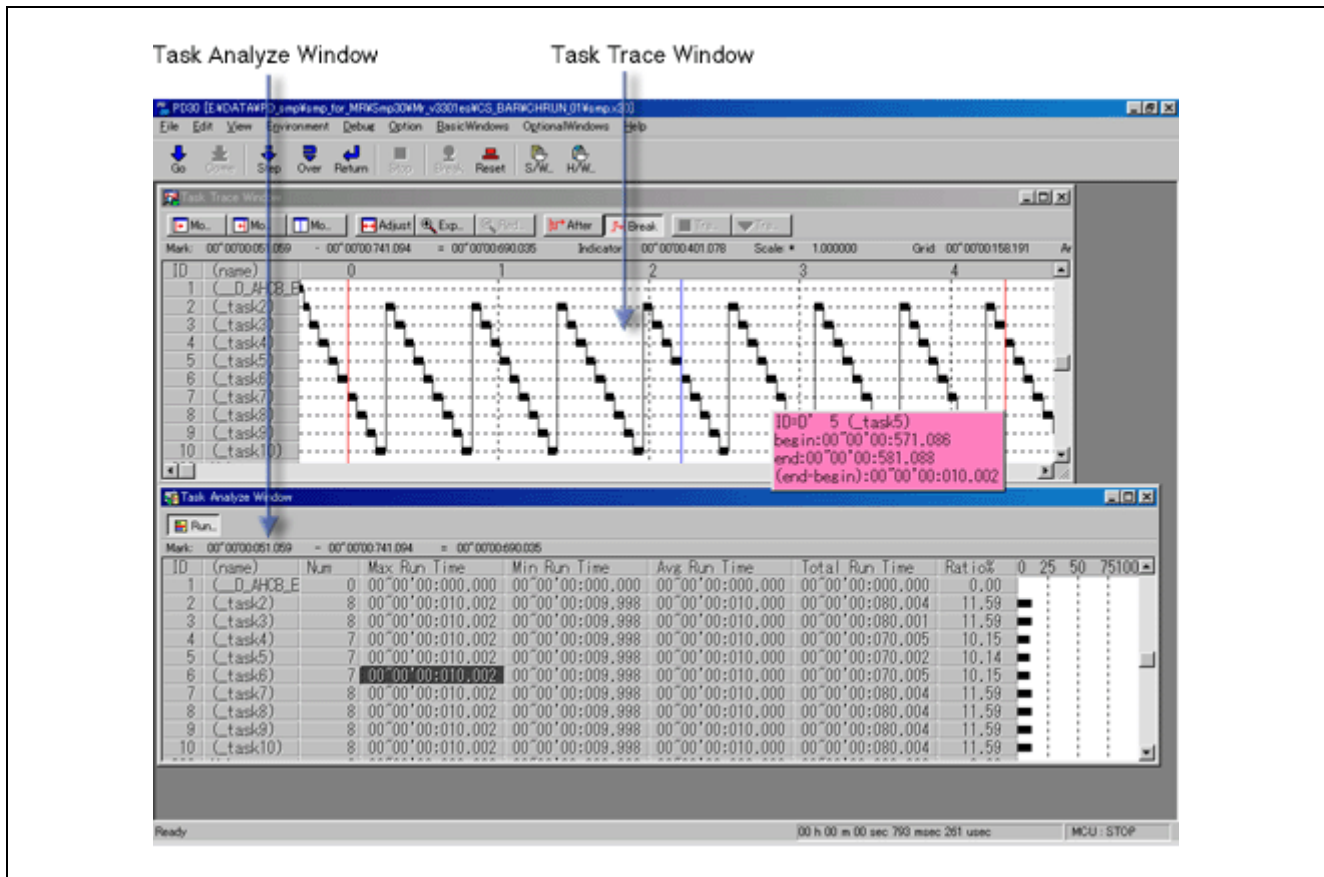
Task Analyze Window

Task Trace Window

PD30 [E:¥DATA¥PD_smp¥smp_for_MR¥Smp30¥Mr_v3301es¥CS_BAR¥CHRUN_01¥smp.x30]

File Edit View Environment Debug Option BasicWindows OptionalWindows Help

Go Come Step Over Return Stop Break Reset S/W. H/W.

Task Trace Window

Mo.. Mo.. Mo.. Adjust Exp.. Red.. After Break Trc.. Trc..

Mark: 00"00'00:051.059 - 00"00'00.741.094 = 00"00'00.690.035 Indicator 00"00'00.401.078 Scale = 1.000000 Grid 00"00'00.158.191 Ar

| ID | (name) |
|---|---|
| 1 | (__D_AHCB_E |
| 2 | (_task2) |
| 3 | (_task3) |
| 4 | (_task4) |
| 5 | (_task5) |
| 6 | (_task6) |
| 7 | (_task7) |
| 8 | (_task8) |
| 9 | (_task9) |
| 10 | (_task10) |

0 1 2 3 4

ID=D" 5 (_task5)
begin:00"00"00:571.086
end:00"00"00:581.088
(end-begin):00"00"00:010.002

Task Analyze Window

Run..

Mark: 00"00'00:051.059 - 00"00'00.741.094 = 00"00'00.690.035

| ID | (name) | Num | Max Run Time | Min Run Time | Avg Run Time | Total Run Time | Ratio% | 0 25 50 75100 |
|---|---|---|---|---|---|---|---|---|
| 1 | (__D_AHCB_E | 0 | 00"00'00:000.000 | 00"00'00:000.000 | 00"00'00:000.000 | 00"00'00:000.000 | 0.00 | |
| 2 | (_task2) | 8 | 00"00'00:010.002 | 00"00'00:009.998 | 00"00'00:010.000 | 00"00'00:080.004 | 11.59 | |
| 3 | (_task3) | 8 | 00"00'00:010.002 | 00"00'00:009.998 | 00"00'00:010.000 | 00"00'00:080.001 | 11.59 | |
| 4 | (_task4) | 7 | 00"00'00:010.002 | 00"00'00:009.998 | 00"00'00:010.000 | 00"00'00:070.005 | 10.15 | |
| 5 | (_task5) | 7 | 00"00'00:010.002 | 00"00'00:009.998 | 00"00'00:010.000 | 00"00'00:070.002 | 10.14 | |
| 6 | (_task6) | 7 | 00"00'00:010.002 | 00"00'00:009.998 | 00"00'00:010.000 | 00"00'00:070.005 | 10.15 | |
| 7 | (_task7) | 8 | 00"00'00:010.002 | 00"00'00:009.998 | 00"00'00:010.000 | 00"00'00:080.004 | 11.59 | |
| 8 | (_task8) | 8 | 00"00'00:010.002 | 00"00'00:009.998 | 00"00'00:010.000 | 00"00'00:080.004 | 11.59 | |
| 9 | (_task9) | 8 | 00"00'00:010.002 | 00"00'00:009.998 | 00"00'00:010.000 | 00"00'00:080.004 | 11.59 | |
| 10 | (_task10) | 8 | 00"00'00:010.002 | 00"00'00:009.998 | 00"00'00:010.000 | 00"00'00:080.004 | 11.59 | |

Ready 00 h 00 m 00 sec 793 msec 261 usec MCU : STOP